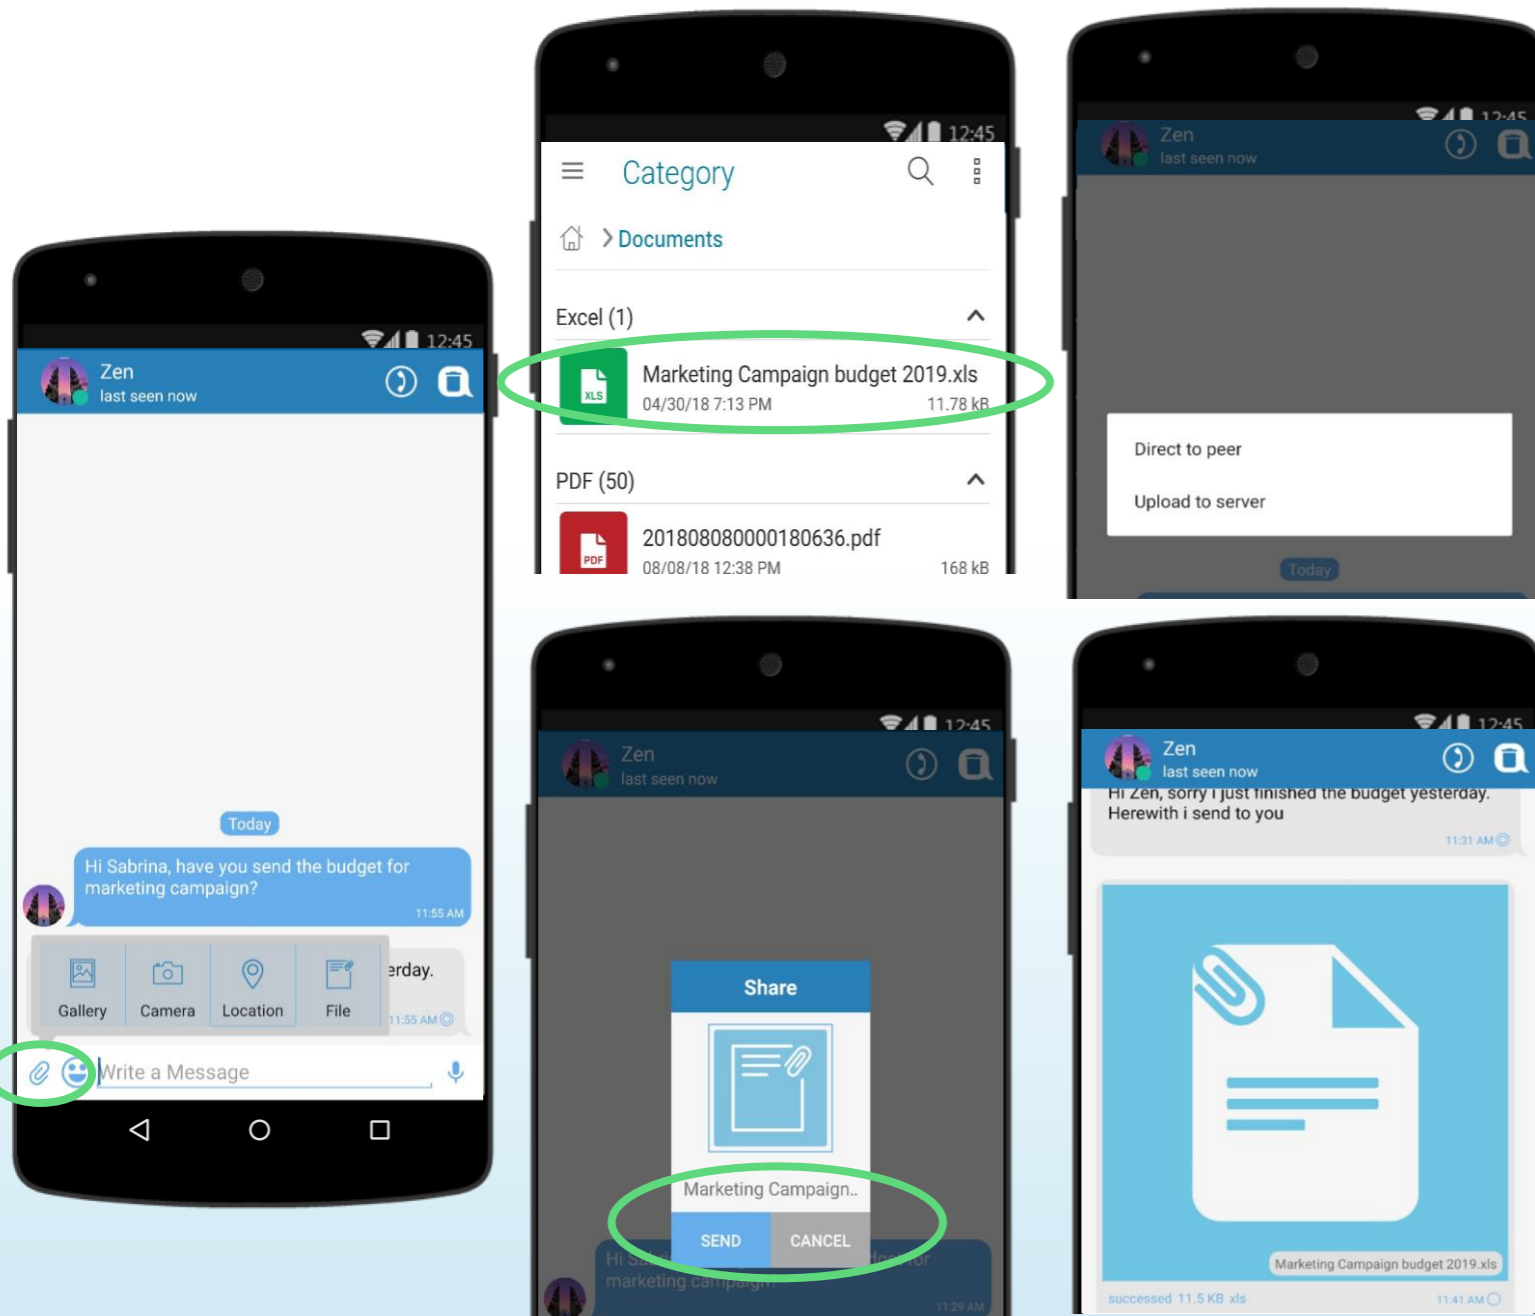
12:45
Zen
last seen now
Today
Hi Sabrina, have you send the budget for marketing campaign?
11:55 AM
Gallery
Camera
Location
File
erday.
11:55 AM
Write a Message

12:45
Category
Documents
Excel (1)
Marketing Campaign budget 2019.xls
04/30/18 7:13 PM
11.78 kB
PDF (50)
201808080000180636.pdf
08/08/18 12:38 PM
168 kB

12:45
Zen
last seen now
Direct to peer
Upload to server
Today

12:45
Zen
last seen now
Share
Marketing Campaign..
SEND
CANCEL
Hi Sa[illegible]
marketing campaign
11:29 AM

12:45
Zen
last seen now
Hi Zen, sorry i just finished the budget yesterday. Herewith i send to you
11:31 AM
Marketing Campaign budget 2019.xls
successed 11.5 KB xls
11:41 AM